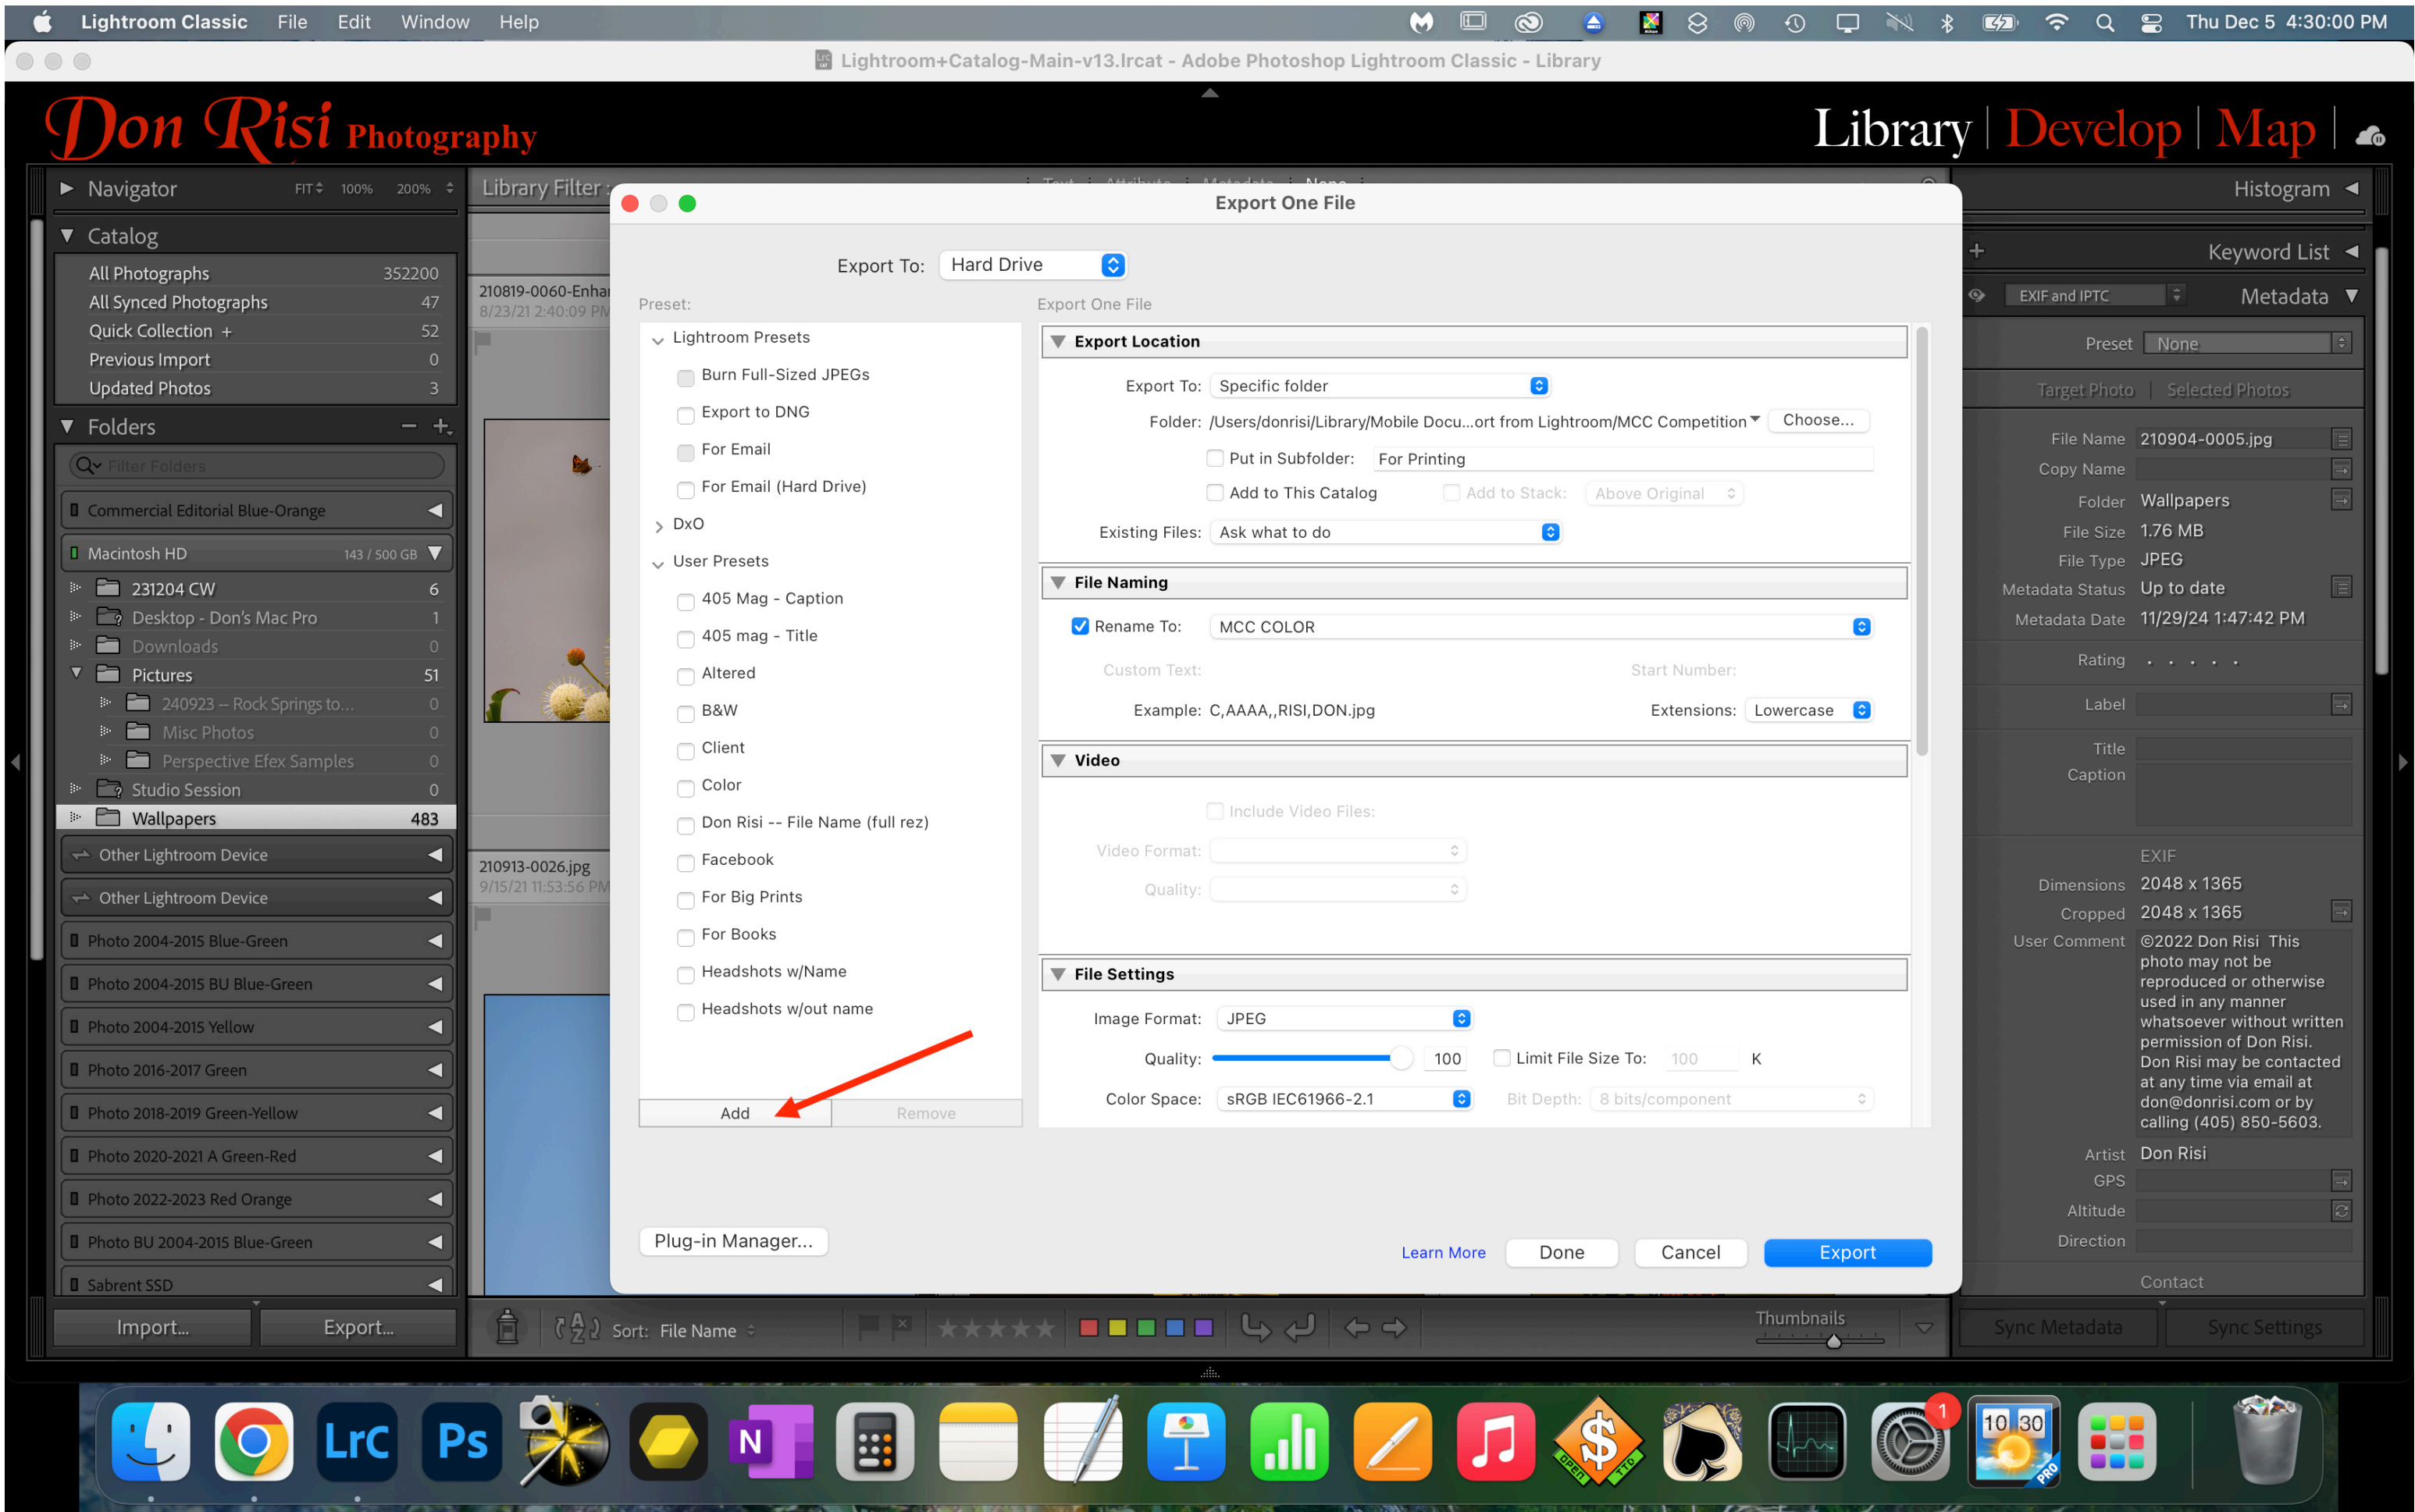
Lightroom Classic File Edit Window Help
Thu Dec 5 4:30:00 PM

Lightroom+Catalog-Main-v13.lrcat - Adobe Photoshop Lightroom Classic - Library

Don Risi Photography

Library | Develop | Map

Navigator FIT 100% 200%

Catalog
All Photographs 352200
All Synced Photographs 47
Quick Collection + 52
Previous Import 0
Updated Photos 3

Folders
Filter Folders
Commercial Editorial Blue-Orange
Macintosh HD 143 / 500 GB
231204 CW 6
Desktop - Don's Mac Pro 1
Downloads 0
Pictures 51
240923 -- Rock Springs to... 0
Misc Photos 0
Perspective Efex Samples 0
Studio Session 0
Wallpapers 483
Other Lightroom Device
Other Lightroom Device
Photo 2004-2015 Blue-Green
Photo 2004-2015 BU Blue-Green
Photo 2004-2015 Yellow
Photo 2016-2017 Green
Photo 2018-2019 Green-Yellow
Photo 2020-2021 A Green-Red
Photo 2022-2023 Red Orange
Photo BU 2004-2015 Blue-Green
Sabrent SSD

Import... Export...

Library Filter :

210819-0060-Enha
8/23/21 2:40:09 PM

210913-0026.jpg
9/15/21 11:53:56 PM

Export One File

Export To: Hard Drive

Preset:
Lightroom Presets
Burn Full-Sized JPEGs
Export to DNG
For Email
For Email (Hard Drive)
DxO
User Presets
405 Mag - Caption
405 mag - Title
Altered
B&W
Client
Color
Don Risi -- File Name (full rez)
Facebook
For Big Prints
For Books
Headshots w/Name
Headshots w/out name

Add Remove

Export One File

Export Location
Export To: Specific folder
Folder: /Users/donrisi/Library/Mobile Docu...ort from Lightroom/MCC Competition Choose...
Put in Subfolder: For Printing
Add to This Catalog Add to Stack: Above Original
Existing Files: Ask what to do

File Naming
Rename To: MCC COLOR
Custom Text: Start Number:
Example: C,AAAA,,RISI,DON.jpg Extensions: Lowercase

Video
Include Video Files:
Video Format:
Quality:

File Settings
Image Format: JPEG
Quality: 100 Limit File Size To: 100 K
Color Space: sRGB IEC61966-2.1 Bit Depth: 8 bits/component

Plug-in Manager...

Learn More Done Cancel Export

Histogram
Keyword List
EXIF and IPTC Metadata
Preset None
Target Photo Selected Photos
File Name 210904-0005.jpg
Copy Name
Folder Wallpapers
File Size 1.76 MB
File Type JPEG
Metadata Status Up to date
Metadata Date 11/29/24 1:47:42 PM
Rating
Label
Title
Caption
EXIF
Dimensions 2048 x 1365
Cropped 2048 x 1365
User Comment ©2022 Don Risi This photo may not be reproduced or otherwise used in any manner whatsoever without written permission of Don Risi. Don Risi may be contacted at any time via email at don@donrisi.com or by calling (405) 850-5603.
Artist Don Risi
GPS
Altitude
Direction
Contact

Sync Metadata Sync Settings

Sort: File Name
Thumbnails

LrC Ps N 10 30 PRO 1